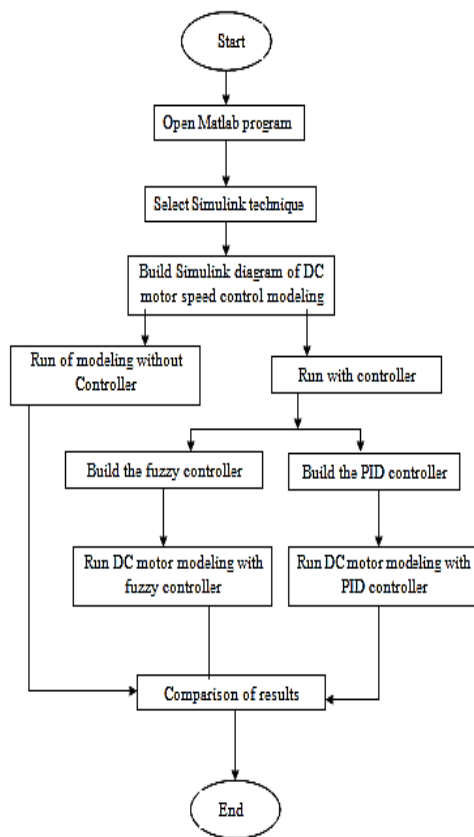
Start

Open Matlab program

Select Simulink technique

Build Simulink diagram of DC motor speed control modeling

Run of modeling without Controller

Run with controller

Build the fuzzy controller

Build the PID controller

Run DC motor modeling with fuzzy controller

Run DC motor modeling with PID controller

Comparison of results

End